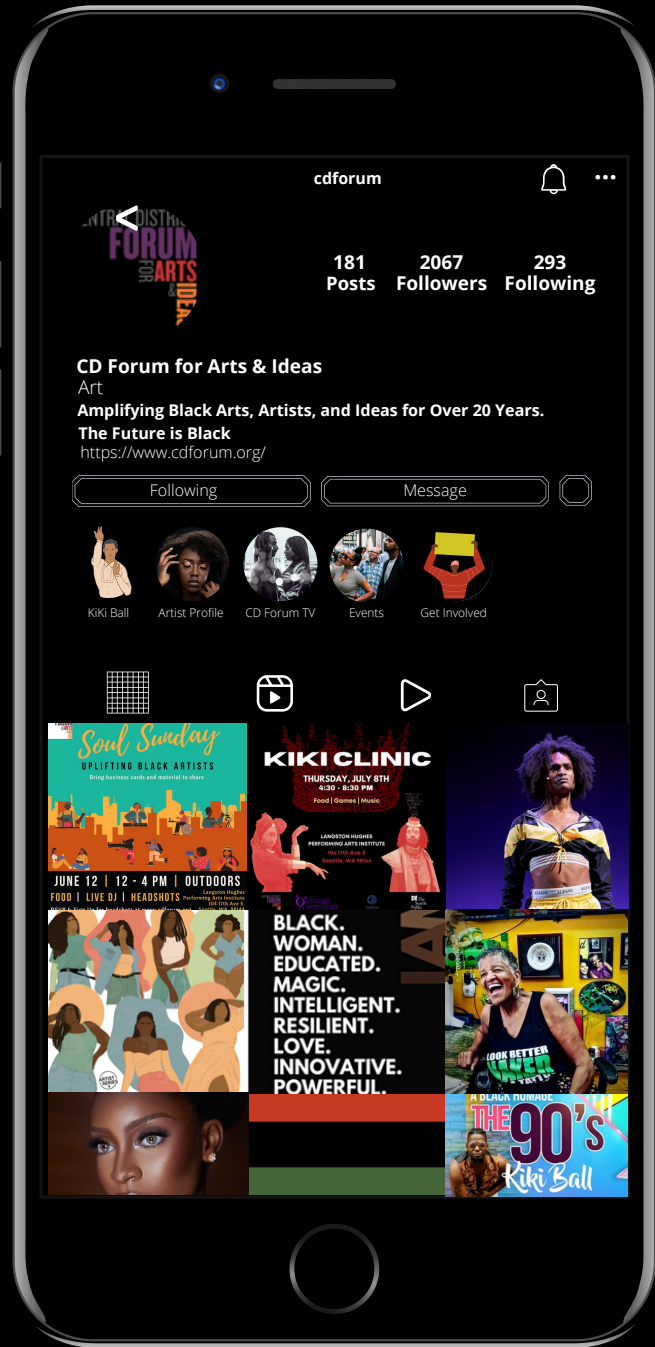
cdforum

<

CENTRAL DISTRICT FORUM FOR ARTS & IDEAS

181 Posts
2067 Followers
293 Following

CD Forum for Arts & Ideas
Art
Amplifying Black Arts, Artists, and Ideas for Over 20 Years.
The Future is Black
https://www.cdforum.org/

Following
Message

KiKi Ball
Artist Profile
CD Forum TV
Events
Get Involved

Soul Sunday
UPLIFTING BLACK ARTISTS
Bring business cards and material to share
JUNE 12 | 12 - 4 PM | OUTDOORS
FOOD | LIVE DJ | HEADSHOTS
Langston Hughes Performing Arts Institute 104 17th Ave S

KIKI CLINIC
THURSDAY, JULY 8TH
4:30 - 8:30 PM
Food | Games | Music
LANGSTON HUGHES PERFORMING ARTS INSTITUTE
104 17th Ave S
Seattle, WA 98144

BLACK.
WOMAN.
EDUCATED.
MAGIC.
INTELLIGENT.
RESILIENT.
LOVE.
INNOVATIVE.
POWERFUL.
I AM

LOOK BETTER NAKED

A BLACK HOMAGE
THE 90's
Kiki Ball